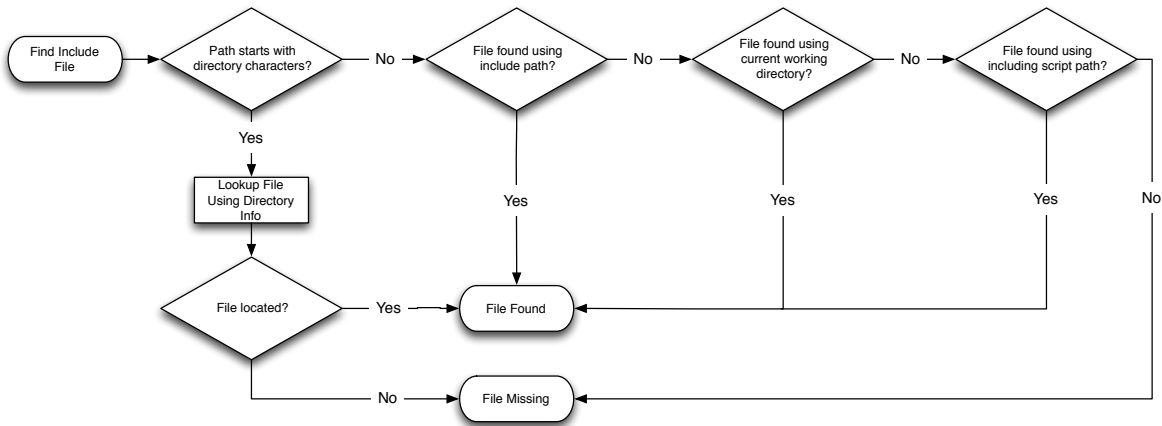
Find Include File

Path starts with directory characters?

No

File found using include path?

No

File found using current working directory?

No

File found using including script path?

Yes

Lookup File Using Directory Info

Yes

Yes

Yes

No

File located?

Yes

File Found

No

File Missing